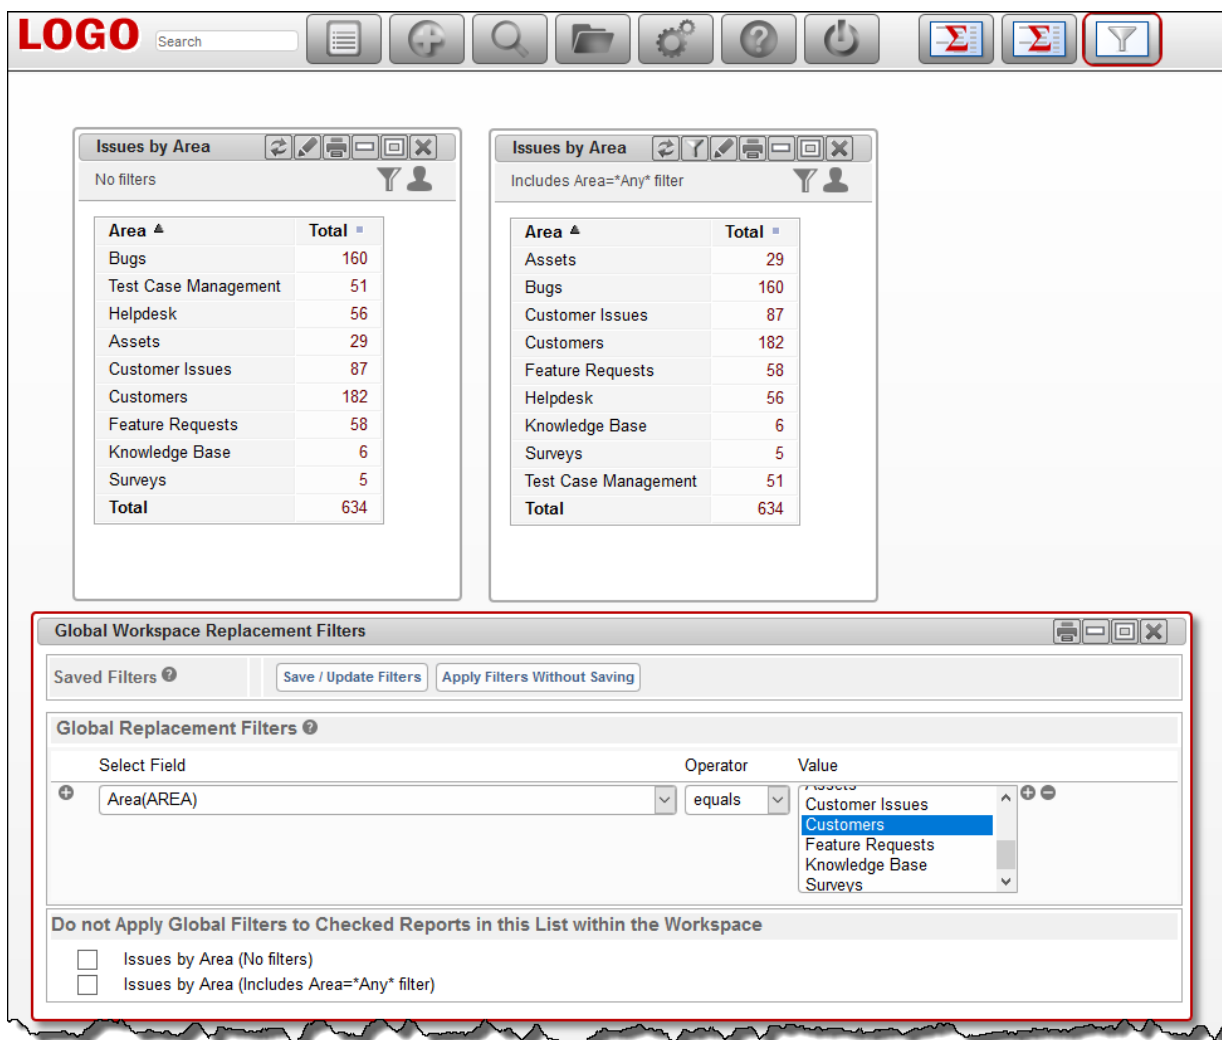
LOGO Search

Issues by Area

No filters

| Area ▲ | Total |
|---|---|
| Bugs | 160 |
| Test Case Management | 51 |
| Helpdesk | 56 |
| Assets | 29 |
| Customer Issues | 87 |
| Customers | 182 |
| Feature Requests | 58 |
| Knowledge Base | 6 |
| Surveys | 5 |
| Total | 634 |

Issues by Area

Includes Area=*Any* filter

| Area ▲ | Total |
|---|---|
| Assets | 29 |
| Bugs | 160 |
| Customer Issues | 87 |
| Customers | 182 |
| Feature Requests | 58 |
| Helpdesk | 56 |
| Knowledge Base | 6 |
| Surveys | 5 |
| Test Case Management | 51 |
| Total | 634 |

Global Workspace Replacement Filters

Saved Filters ? Save / Update Filters Apply Filters Without Saving

Global Replacement Filters ?

Select Field Operator Value

Area(AREA) equals Assets Customer Issues Customers Feature Requests Knowledge Base Surveys

Do not Apply Global Filters to Checked Reports in this List within the Workspace

Issues by Area (No filters)
Issues by Area (Includes Area=*Any* filter)